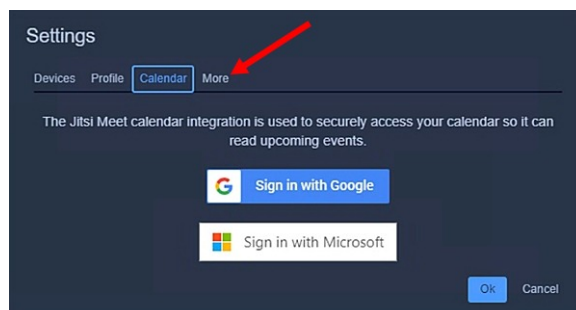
Settings

Devices Profile Calendar More

The Jitsi Meet calendar integration is used to securely access your calendar so it can read upcoming events.

Sign in with Google

Sign in with Microsoft

Ok Cancel